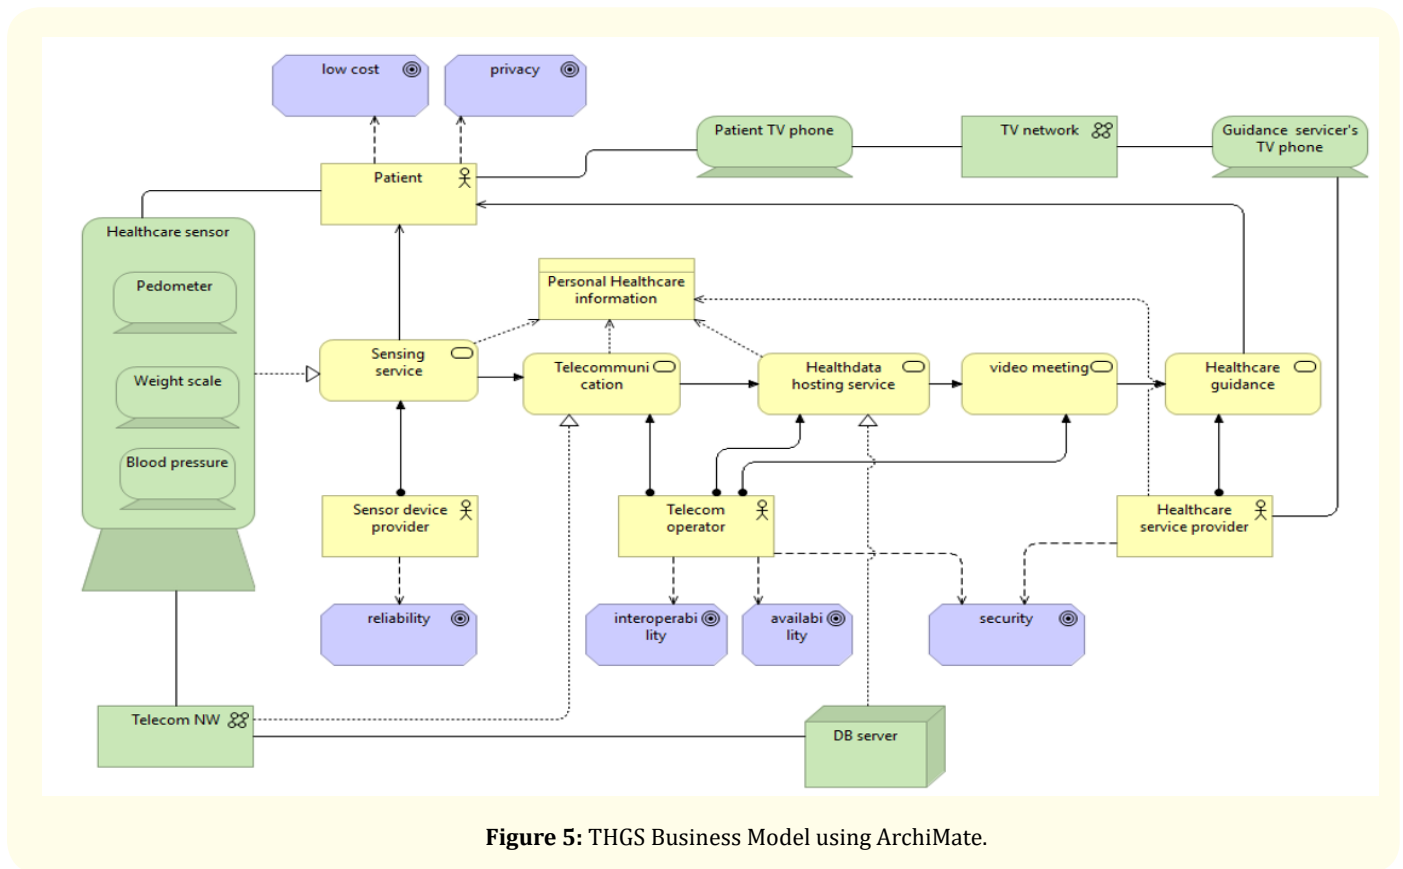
low cost

privacy

Patient TV phone

TV network

Guidance servicer's TV phone

Patient

Healthcare sensor

Pedometer

Weight scale

Blood pressure

Personal Healthcare information

Sensing service

Telecommuni cation

Healthdata hosting service

video meeting

Healthcare guidance

Sensor device provider

Telecom operator

Healthcare service provider

reliability

interoperabi lity

availabi lity

security

Telecom NW

DB server

**Figure 5:** THGS Business Model using ArchiMate.